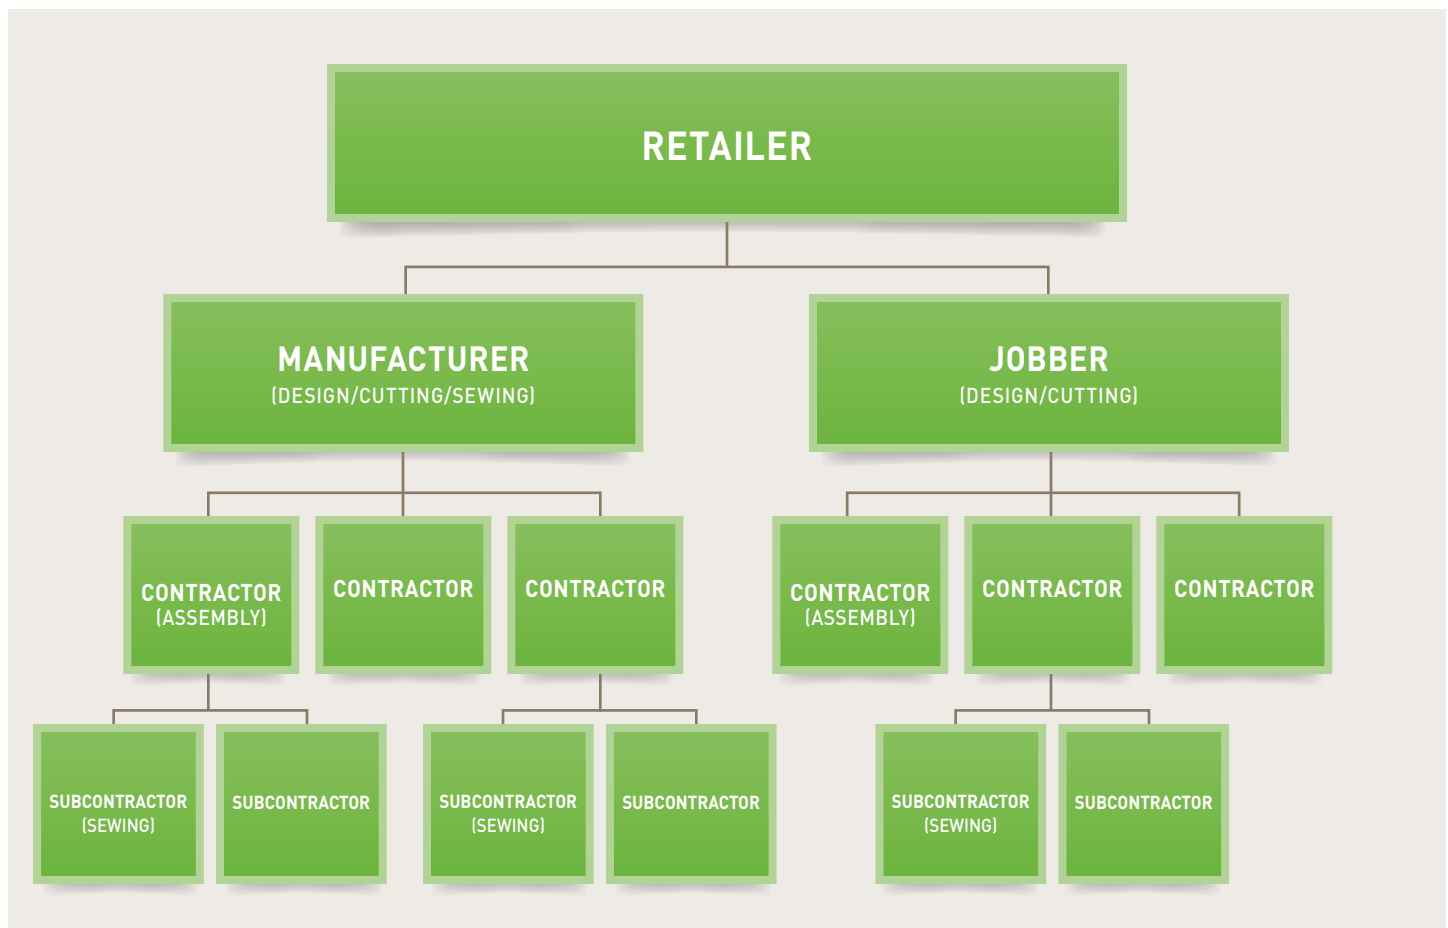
RETAILER

MANUFACTURER
(DESIGN/CUTTING/SEWING)

JOBBER
(DESIGN/CUTTING)

CONTRACTOR
(ASSEMBLY)

CONTRACTOR

CONTRACTOR

CONTRACTOR
(ASSEMBLY)

CONTRACTOR

CONTRACTOR

SUBCONTRACTOR
(SEWING)

SUBCONTRACTOR

SUBCONTRACTOR
(SEWING)

SUBCONTRACTOR

SUBCONTRACTOR
(SEWING)

SUBCONTRACTOR